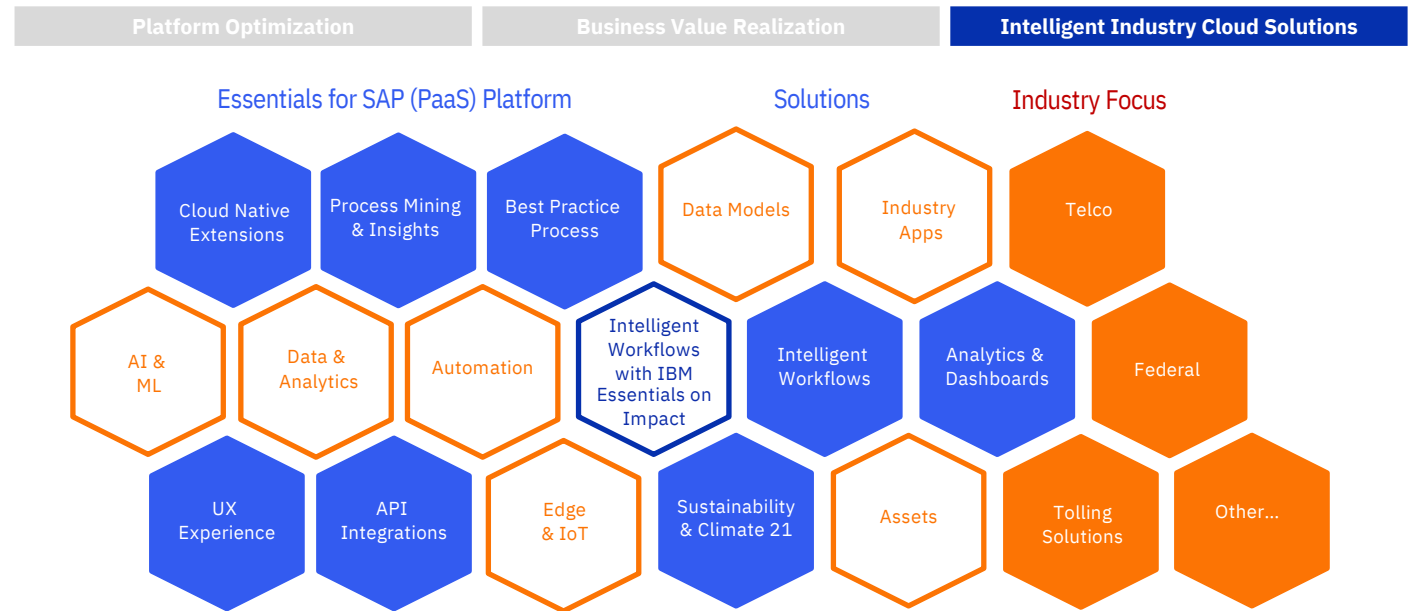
Platform Optimization
Business Value Realization
Intelligent Industry Cloud Solutions

Essentials for SAP (PaaS) Platform
Solutions
Industry Focus

Cloud Native Extensions
Process Mining & Insights
Best Practice Process
Data Models
Industry Apps
Telco

AI & ML
Data & Analytics
Automation
Intelligent Workflows with IBM Essentials on Impact
Intelligent Workflows
Analytics & Dashboards
Federal

UX Experience
API Integrations
Edge & IoT
Sustainability & Climate 21
Assets
Tolling Solutions
Other...